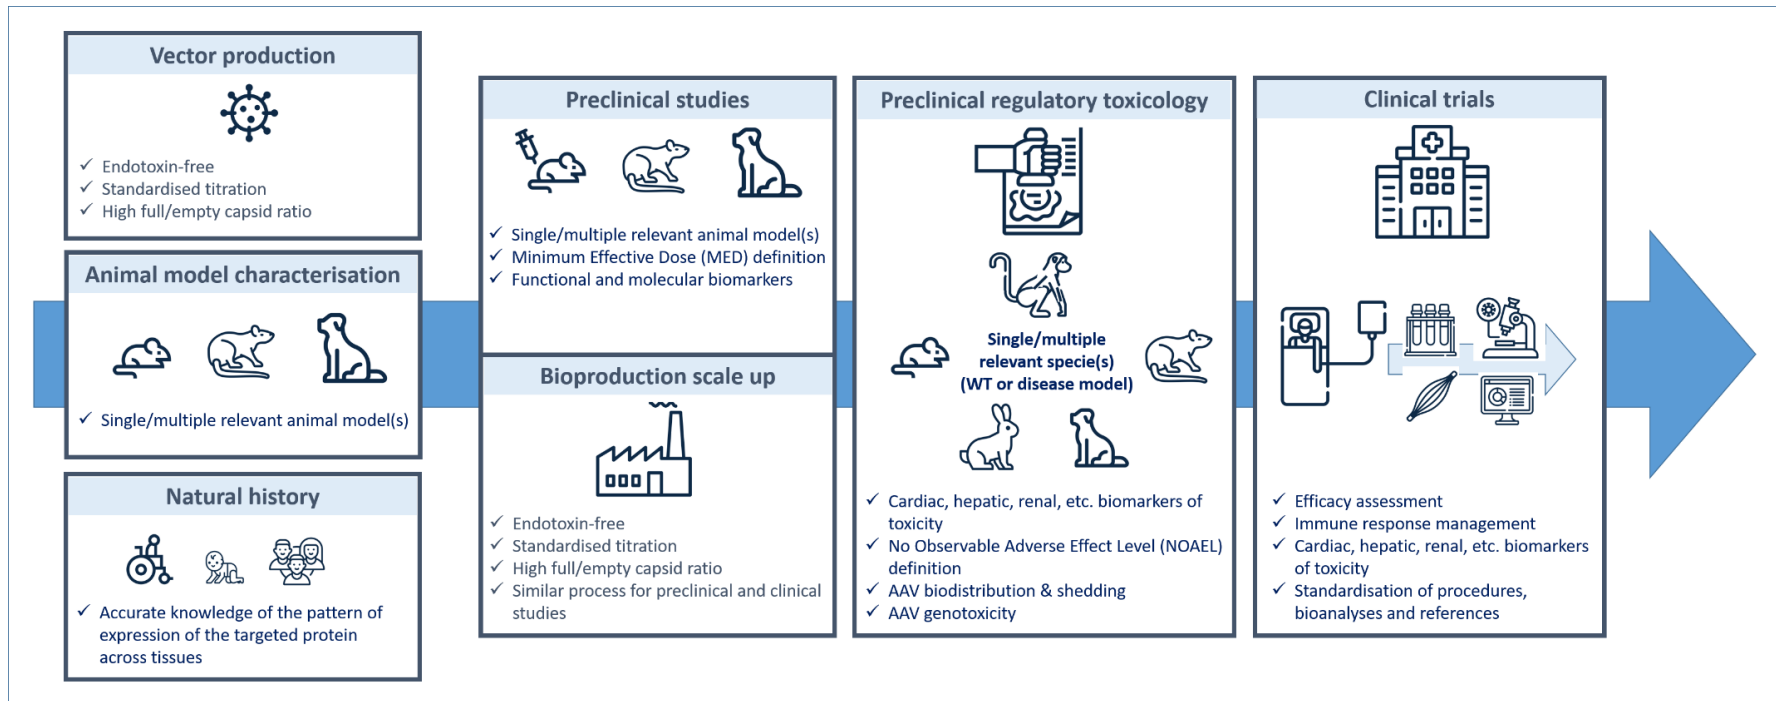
Vector production

✓ Endotoxin-free
✓ Standardised titration
✓ High full/empty capsid ratio

Animal model characterisation

✓ Single/multiple relevant animal model(s)

Natural history

✓ Accurate knowledge of the pattern of expression of the targeted protein across tissues

Preclinical studies

✓ Single/multiple relevant animal model(s)
✓ Minimum Effective Dose (MED) definition
✓ Functional and molecular biomarkers

Bioproduction scale up

✓ Endotoxin-free
✓ Standardised titration
✓ High full/empty capsid ratio
✓ Similar process for preclinical and clinical studies

Preclinical regulatory toxicology

Single/multiple relevant specie(s) (WT or disease model)

✓ Cardiac, hepatic, renal, etc. biomarkers of toxicity
✓ No Observable Adverse Effect Level (NOAEL) definition
✓ AAV biodistribution & shedding
✓ AAV genotoxicity

Clinical trials

✓ Efficacy assessment
✓ Immune response management
✓ Cardiac, hepatic, renal, etc. biomarkers of toxicity
✓ Standardisation of procedures, bioanalyses and references